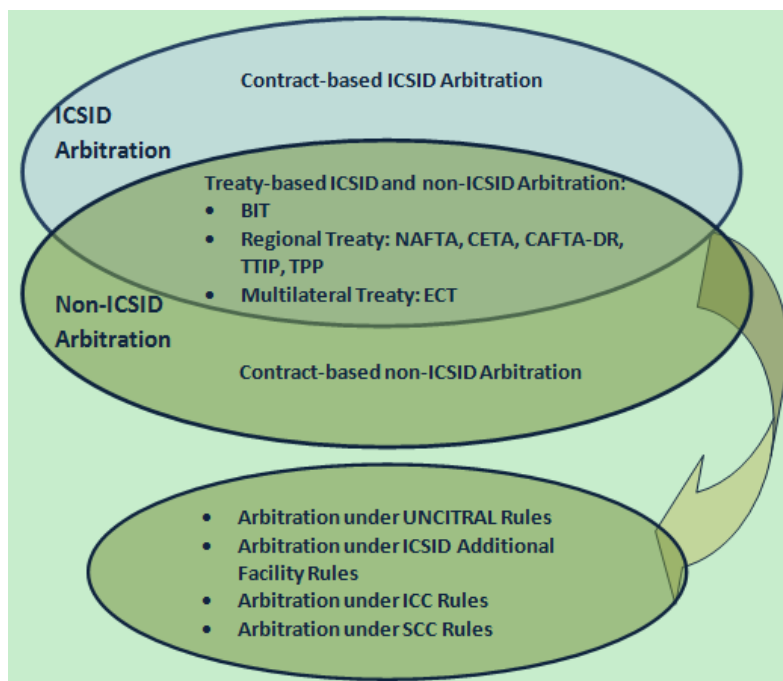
ICSID Arbitration

Contract-based ICSID Arbitration

Treaty-based ICSID and non-ICSID Arbitration:
- BIT
- Regional Treaty: NAFTA, CETA, CAFTA-DR, TTIP, TPP
- Multilateral Treaty: ECT

Non-ICSID Arbitration

Contract-based non-ICSID Arbitration

- Arbitration under UNCITRAL Rules
- Arbitration under ICSID Additional Facility Rules
- Arbitration under ICC Rules
- Arbitration under SCC Rules